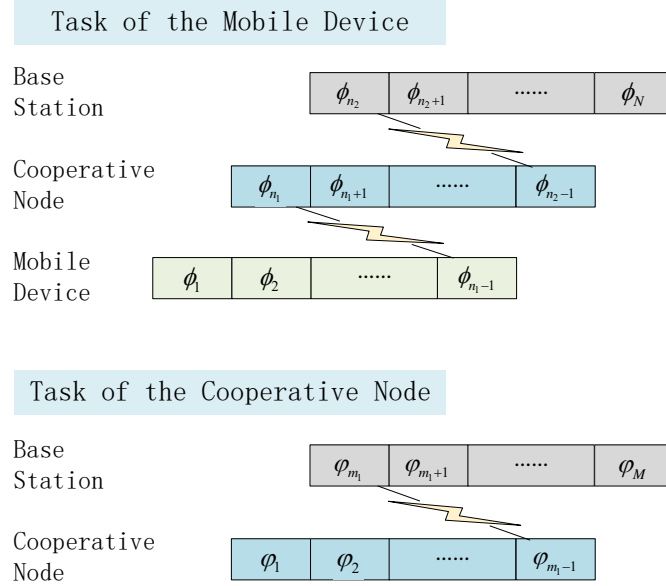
Task of the Mobile Device

Base Station

| $\phi_{n_2}$ | $\phi_{n_2+1}$ | ...... | $\phi_N$ |
|---|---|---|---|

Cooperative Node

| $\phi_{n_1}$ | $\phi_{n_1+1}$ | ...... | $\phi_{n_2-1}$ |
|---|---|---|---|

Mobile Device

| $\phi_1$ | $\phi_2$ | ...... | $\phi_{n_1-1}$ |
|---|---|---|---|

Task of the Cooperative Node

Base Station

| $\varphi_{m_1}$ | $\varphi_{m_1+1}$ | ...... | $\varphi_M$ |
|---|---|---|---|

Cooperative Node

| $\varphi_1$ | $\varphi_2$ | ...... | $\varphi_{m_1-1}$ |
|---|---|---|---|